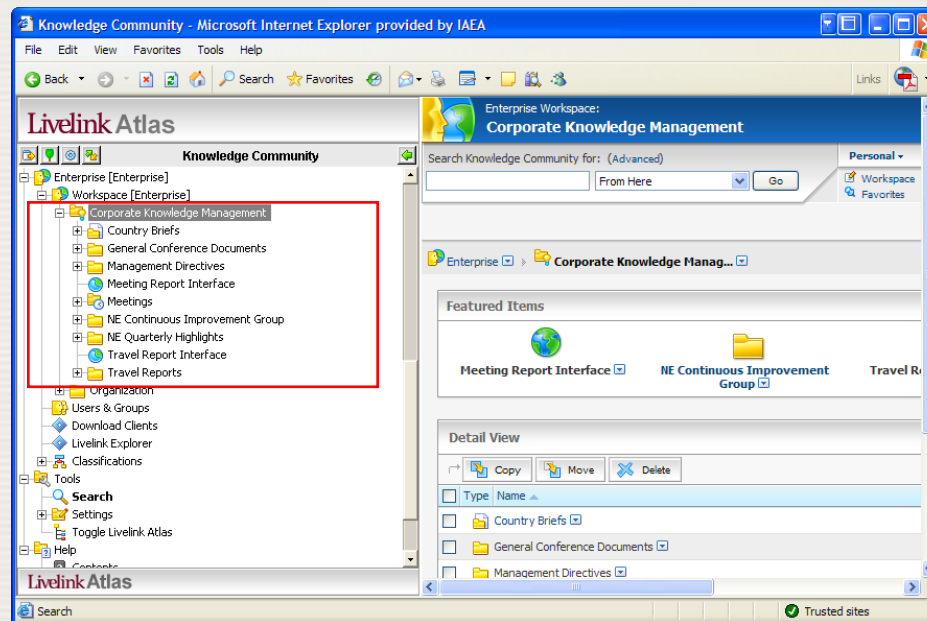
Knowledge Community - Microsoft Internet Explorer provided by IAEA

File Edit View Favorites Tools Help

Back Search Favorites Links

Livelink Atlas

Knowledge Community

Enterprise [Enterprise]
Workspace [Enterprise]
Corporate Knowledge Management
Country Briefs
General Conference Documents
Management Directives
Meeting Report Interface
Meetings
NE Continuous Improvement Group
NE Quarterly Highlights
Travel Report Interface
Travel Reports
Organization
Users & Groups
Download Clients
Livelink Explorer
Classifications
Tools
Search
Settings
Toggle Livelink Atlas
Help
Contents

Livelink Atlas

Enterprise Workspace:
Corporate Knowledge Management

Search Knowledge Community for: (Advanced)
From Here
Go

Personal
Workspace
Favorites

Enterprise
Corporate Knowledge Manag...

Featured Items

Meeting Report Interface
NE Continuous Improvement Group
Travel R

Detail View

Copy Move Delete

Type Name
Country Briefs
General Conference Documents
Management Directives

Search
Trusted sites